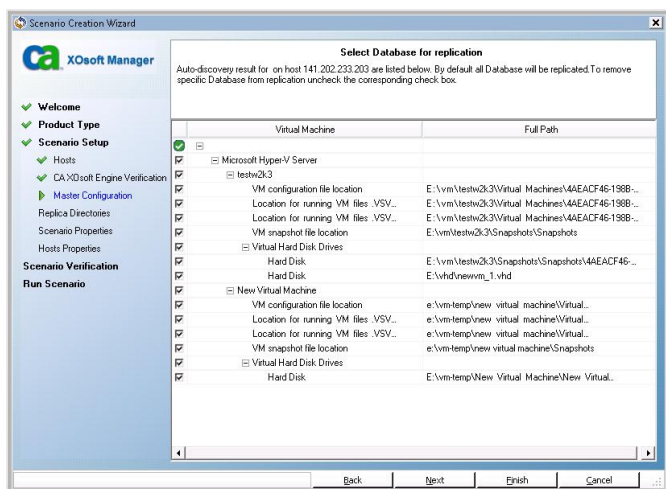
Scenario Creation Wizard

ca XOsoft Manager

Welcome
Product Type
Scenario Setup
Hosts
CA XOsoft Engine Verification
Master Configuration
Replica Directories
Scenario Properties
Hosts Properties
Scenario Verification
Run Scenario

Select Database for replication

Auto-discovery result for on host 141.202.233.203 are listed below. By default all Database will be replicated.To remove specific Database from replication uncheck the corresponding check box.

| Virtual Machine | Full Path |
|---|---|
| | |
| Microsoft Hyper-V Server | |
| testw2k3 | |
| VM configuration file location | E:\vm\testw2k3\Virtual Machines\4AEACF46-198B-... |
| Location for running VM files .VSV... | E:\vm\testw2k3\Virtual Machines\4AEACF46-198B-... |
| Location for running VM files .VSV... | E:\vm\testw2k3\Virtual Machines\4AEACF46-198B-... |
| VM snapshot file location | E:\vm\testw2k3\Snapshots\Snapshots |
| Virtual Hard Disk Drives | |
| Hard Disk | E:\vm\testw2k3\Snapshots\Snapshots\4AEACF46-... |
| Hard Disk | E:\vhd\newvm_1.vhd |
| New Virtual Machine | |
| VM configuration file location | e:\vm-temp\new virtual machine\Virtual... |
| Location for running VM files .VSV... | e:\vm-temp\new virtual machine\Virtual... |
| Location for running VM files .VSV... | e:\vm-temp\new virtual machine\Virtual... |
| VM snapshot file location | e:\vm-temp\new virtual machine\Snapshots |
| Virtual Hard Disk Drives | |
| Hard Disk | E:\vm-temp\New Virtual Machine\New Virtual... |

Back Next Finish Cancel